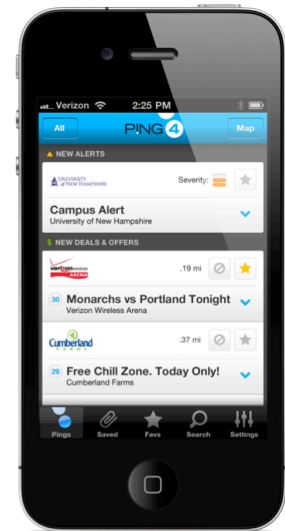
Verizon 2:25 PM

All PING4 Map

NEW ALERTS

UNIVERSITY of NEW HAMPSHIRE Severity:

Campus Alert
University of New Hampshire

NEW DEALS & OFFERS

verizon wireless ARENA .19 mi

30 Monarchs vs Portland Tonight
Verizon Wireless Arena

Cumberland FARMS .37 mi

29 Free Chill Zone. Today Only!
Cumberland Farms

Pings Saved Favs Search Settings